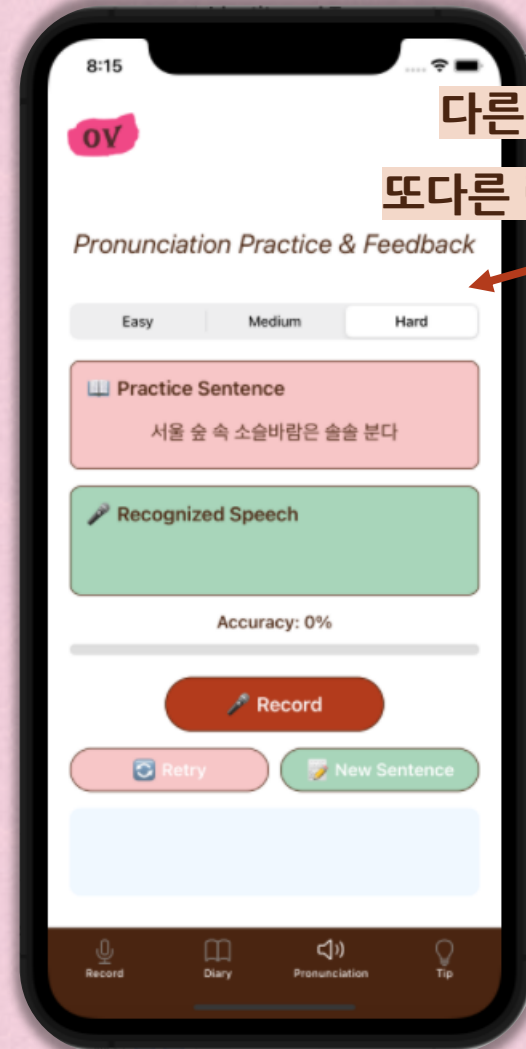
8:15

OV

다른

또다른

Pronunciation Practice & Feedback

Easy | Medium | Hard

📖 Practice Sentence

서울 숲 속 소슬바람은 솔솔 분다

🎤 Recognized Speech

Accuracy: 0%

🎤 Record

🔄 Retry

📝 New Sentence

Record
Diary
Pronunciation
Tip